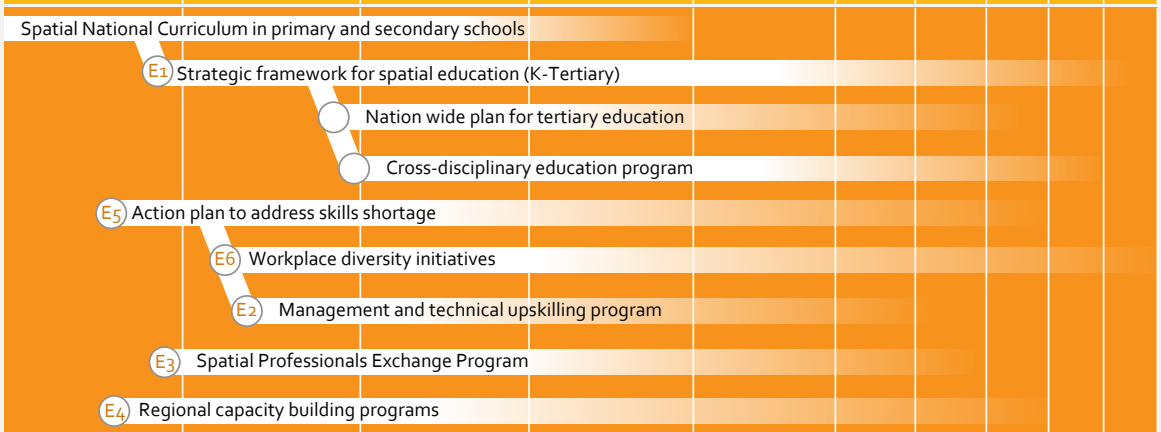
Spatial National Curriculum in primary and secondary schools

E1 Strategic framework for spatial education (K-Tertiary)

Nation wide plan for tertiary education

Cross-disciplinary education program

E5 Action plan to address skills shortage

E6 Workplace diversity initiatives

E2 Management and technical upskilling program

E3 Spatial Professionals Exchange Program

E4 Regional capacity building programs